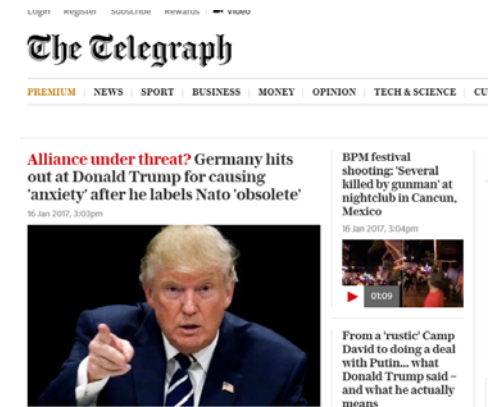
Login | Register | Subscribe | Rewards | Video

The Telegraph

PREMIUM | NEWS | SPORT | BUSINESS | MONEY | OPINION | TECH & SCIENCE | CU

Alliance under threat? Germany hits out at Donald Trump for causing 'anxiety' after he labels Nato 'obsolete'

16 Jan 2017, 3:03pm

BPM festival shooting: 'Several killed by gunman' at nightclub in Cancun, Mexico

16 Jan 2017, 3:04pm

01:09

From a 'rustic' Camp David to doing a deal with Putin... what Donald Trump said – and what he actually means